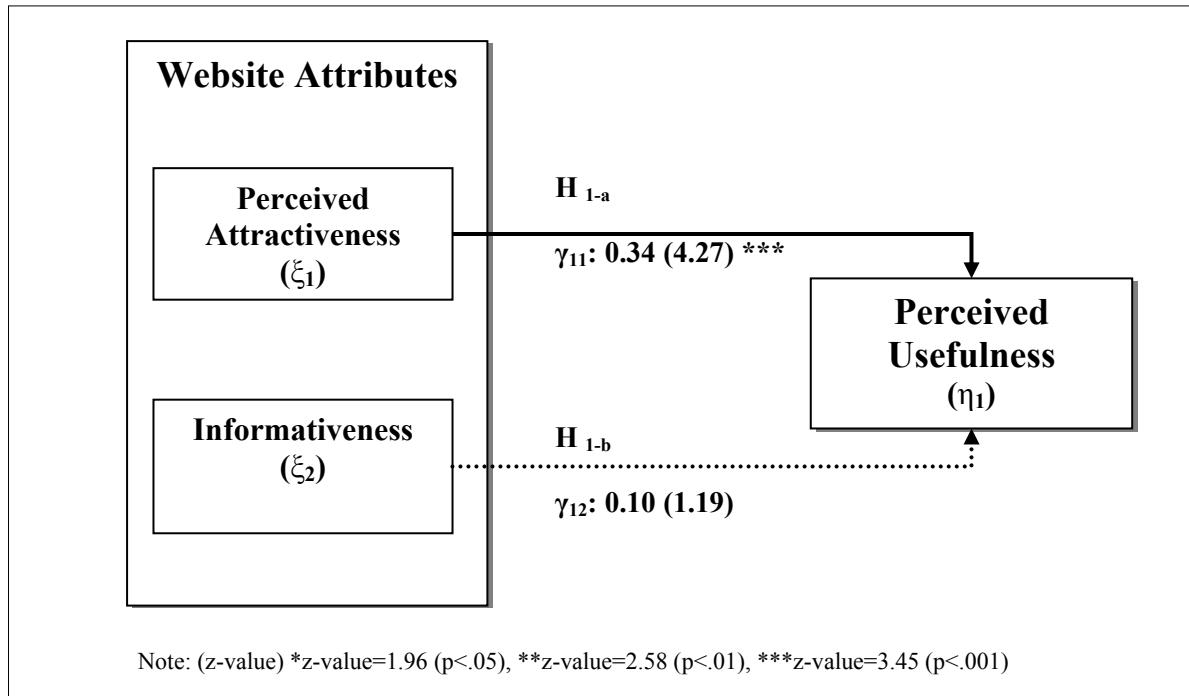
Website Attributes

Perceived Attractiveness ($\xi_1$)

H $_{1-a}$

$\gamma_{11}$: 0.34 (4.27) ***

Perceived Usefulness ($\eta_1$)

Informativeness ($\xi_2$)

H $_{1-b}$

$\gamma_{12}$: 0.10 (1.19)

Note: (z-value) *z-value=1.96 (p<.05), **z-value=2.58 (p<.01), ***z-value=3.45 (p<.001)